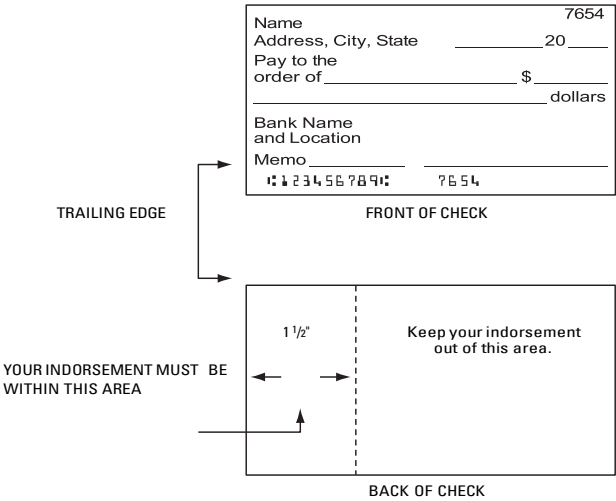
Name
Address, City, State
7654
20
Pay to the order of
$
dollars
Bank Name and Location
Memo
⑆123456789⑆ 7654

TRAILING EDGE

FRONT OF CHECK

$1\frac{1}{2}$"

Keep your indorsement out of this area.

YOUR INDORSEMENT MUST BE WITHIN THIS AREA

BACK OF CHECK